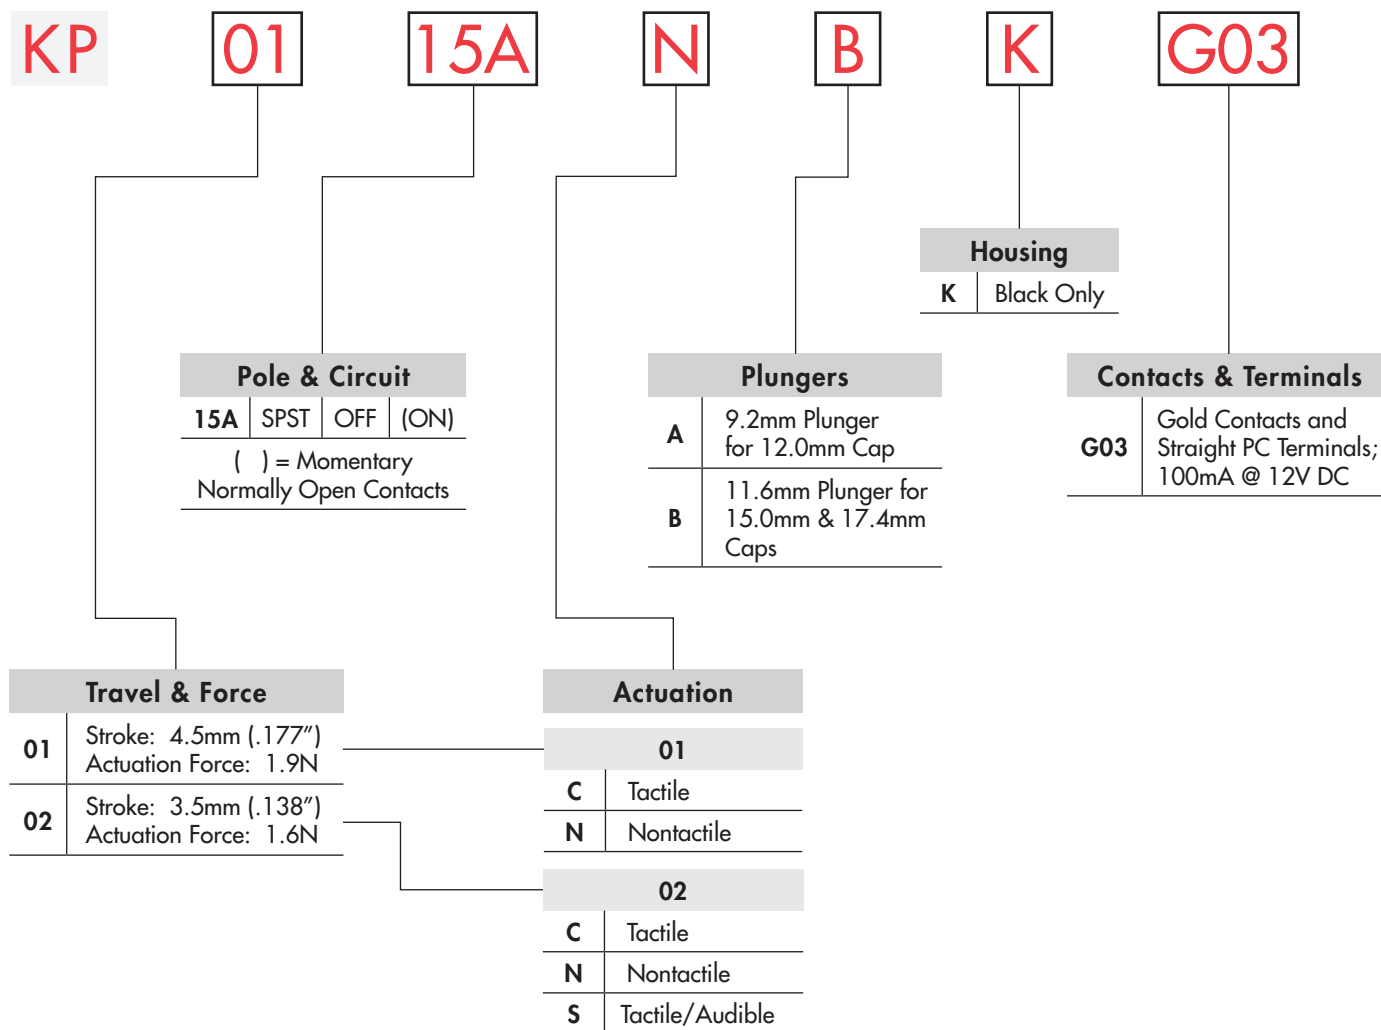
KP 01 15A N B K G03

Housing

| K | Black Only |
|---|---|

Pole & Circuit

| 15A | SPST | OFF | (ON) |
|---|---|---|---|

( ) = Momentary Normally Open Contacts

Plungers

| A | 9.2mm Plunger for 12.0mm Cap |
|---|---|
| B | 11.6mm Plunger for 15.0mm & 17.4mm Caps |

Contacts & Terminals

| G03 | Gold Contacts and Straight PC Terminals; 100mA @ 12V DC |
|---|---|

Travel & Force

| 01 | Stroke: 4.5mm (.177″) Actuation Force: 1.9N |
|---|---|
| 02 | Stroke: 3.5mm (.138″) Actuation Force: 1.6N |

Actuation

01

| C | Tactile |
|---|---|
| N | Nontactile |

02

| C | Tactile |
|---|---|
| N | Nontactile |
| S | Tactile/Audible |